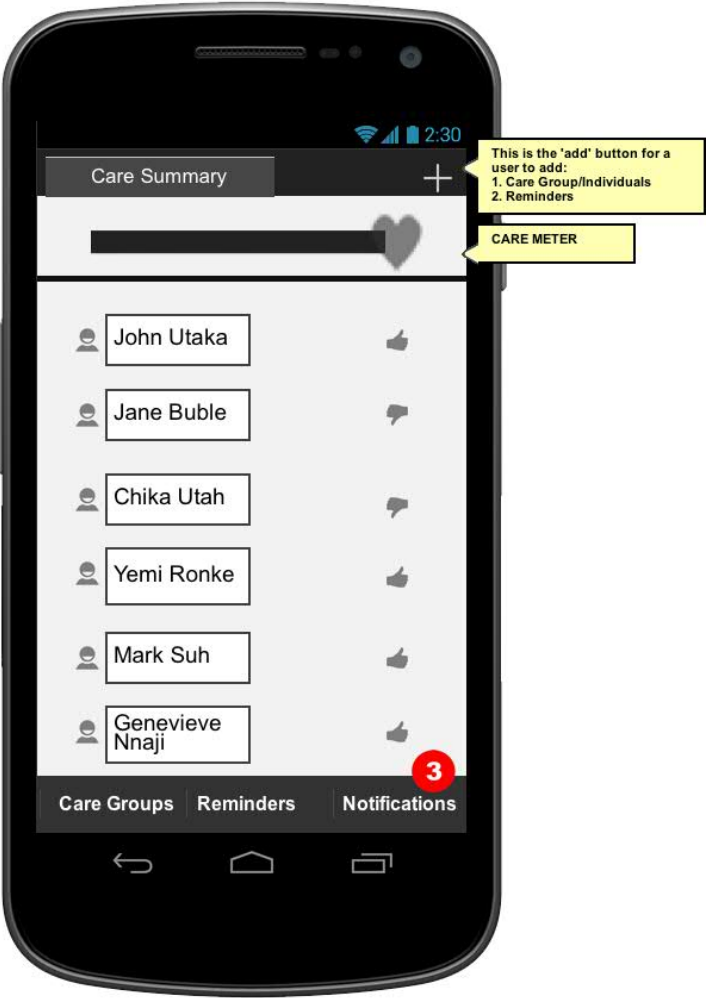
2:30

Care Summary

+

This is the 'add' button for a user to add:
1. Care Group/Individuals
2. Reminders

CARE METER

John Utaka

Jane Buble

Chika Utah

Yemi Ronke

Mark Suh

Genevieve Nnaji

3

Care Groups | Reminders | Notifications